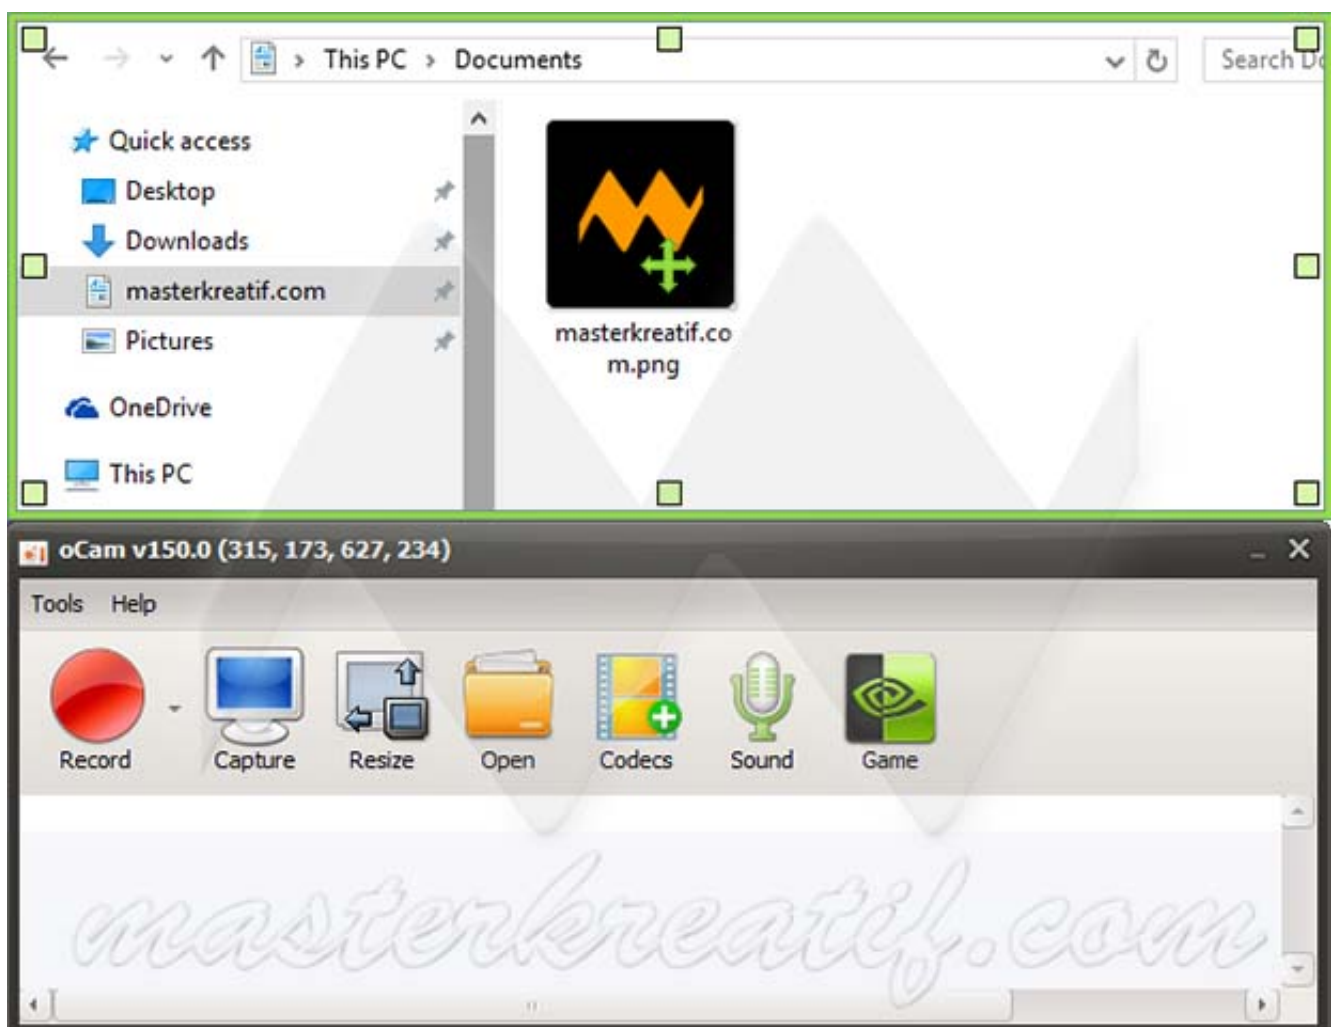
This PC › Documents

Search Do

Quick access
Desktop
Downloads
masterkreatif.com
Pictures
OneDrive
This PC

masterkreatif.com.png

oCam v150.0 (315, 173, 627, 234)

Tools Help

Record
Capture
Resize
Open
Codecs
Sound
Game

masterkreatif.com